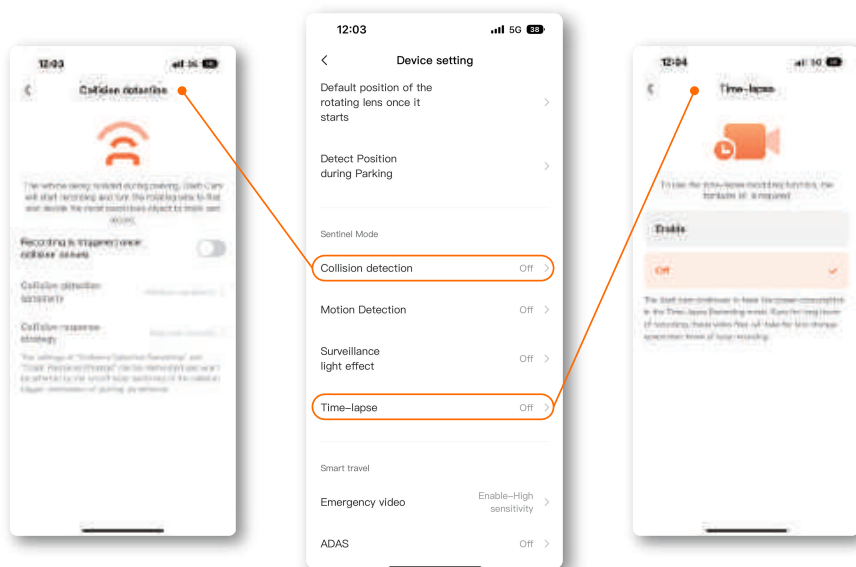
12:03

Collision detection

The vehicle being violated during parking, Dash Cam will start recording and turn the rotating lens to find and decide the most suspicious object to track and record.

Recording is triggered once collision occurs

Collision detection sensitivity

Collision response strategy

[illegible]

12:03

5G 38

Device setting

Default position of the rotating lens once it starts

Detect Position during Parking

Sentinel Mode

Collision detection Off

Motion Detection Off

Surveillance light effect Off

Time-lapse Off

Smart travel

Emergency video Enable-High sensitivity

ADAS Off

12:04

Time-lapse

To use the time-lapse recording function, the hardwire kit is required

Enable

Off

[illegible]